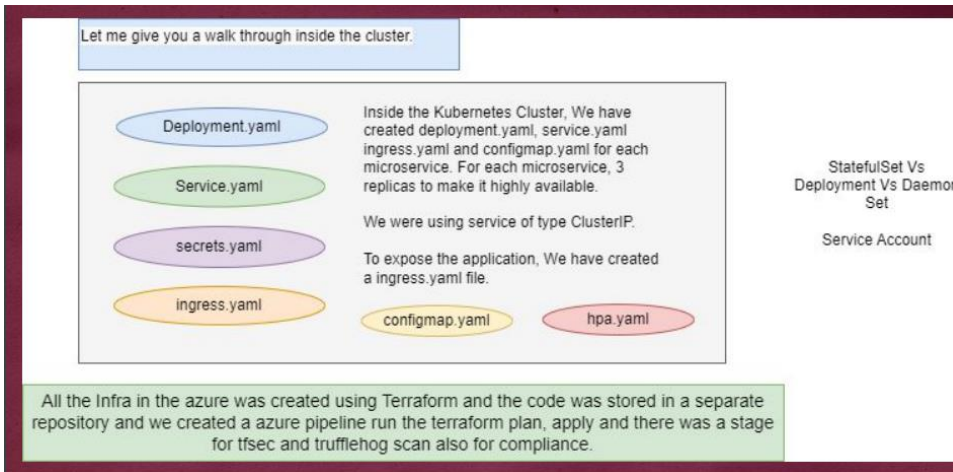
Let me give you a walk through inside the cluster.

Deployment.yaml

Service.yaml

secrets.yaml

ingress.yaml

Inside the Kubernetes Cluster, We have created deployment.yaml, service.yaml ingress.yaml and configmap.yaml for each microservice. For each microservice, 3 replicas to make it highly available.

We were using service of type ClusterIP.

To expose the application, We have created a ingress.yaml file.

configmap.yaml

hpa.yaml

StatefulSet Vs Deployment Vs Daemo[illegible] Set

Service Account

All the Infra in the azure was created using Terraform and the code was stored in a separate repository and we created a azure pipeline run the terraform plan, apply and there was a stage for tfsec and trufflehog scan also for compliance.